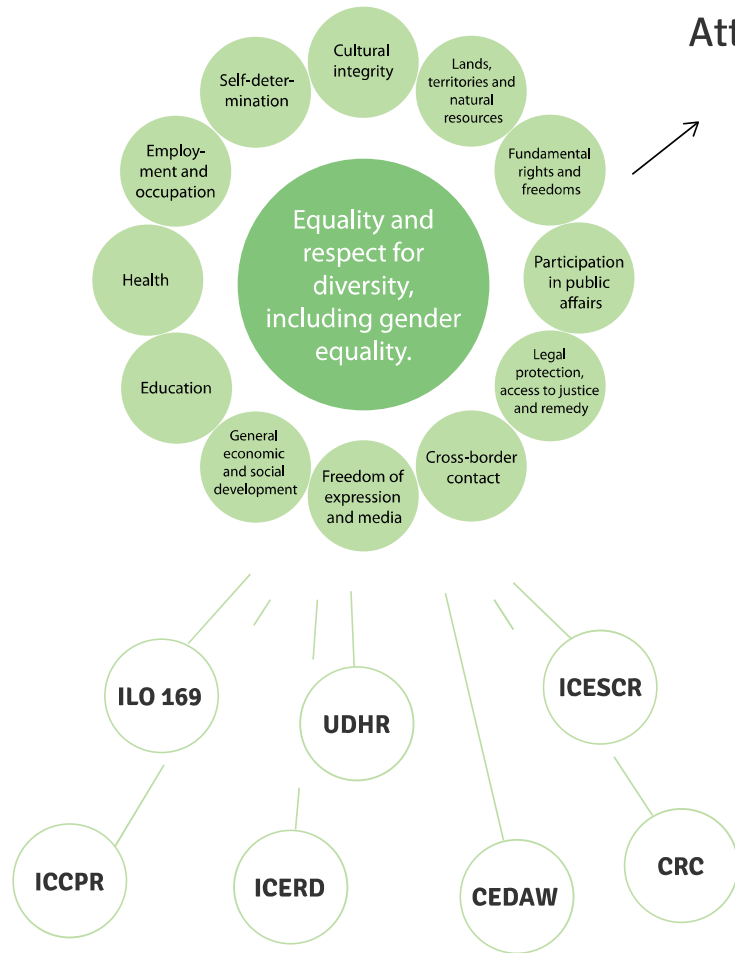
Att

Equality and respect for diversity, including gender equality.

Cultural integrity

Lands, territories and natural resources

Fundamental rights and freedoms

Participation in public affairs

Legal protection, access to justice and remedy

Cross-border contact

Freedom of expression and media

General economic and social development

Education

Health

Employment and occupation

Self-determination

ILO 169

UDHR

ICESCR

ICCPR

ICERD

CEDAW

CRC